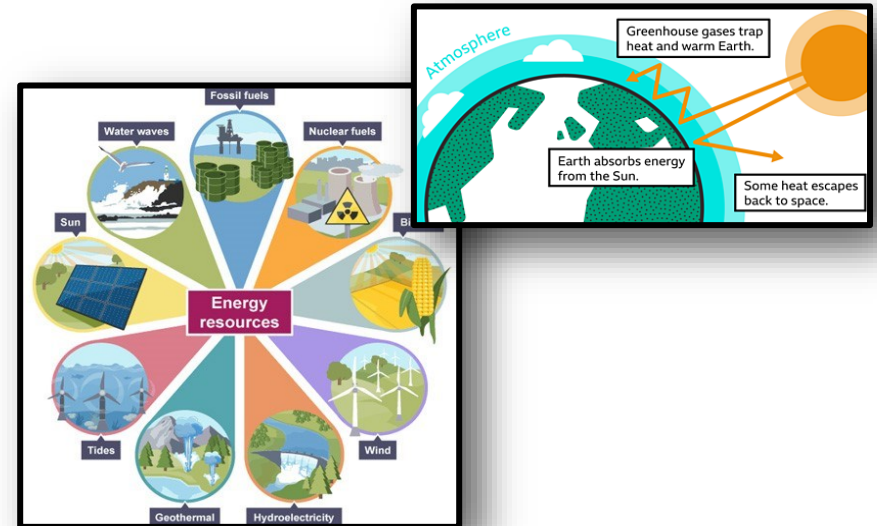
Atmosphere

Greenhouse gases trap heat and warm Earth.

Earth absorbs energy from the Sun.

Some heat escapes back to space.

Fossil fuels

Water waves

Nuclear fuels

Sun

Bi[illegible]

Energy resources

Tides

Wind

Geothermal

Hydroelectricity